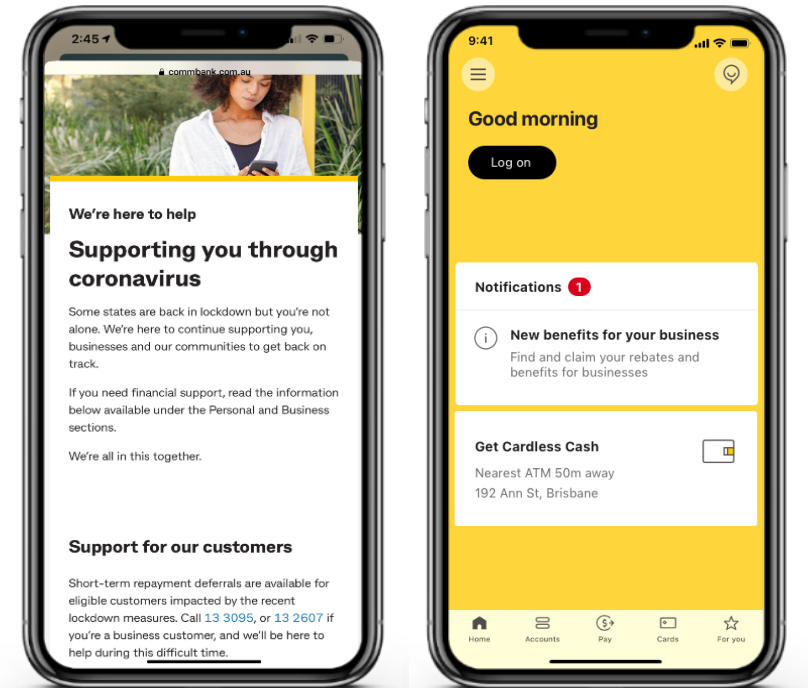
2:45

commbank.com.au

We're here to help

Supporting you through coronavirus

Some states are back in lockdown but you're not alone. We're here to continue supporting you, businesses and our communities to get back on track.

If you need financial support, read the information below available under the Personal and Business sections.

We're all in this together.

Support for our customers

Short-term repayment deferrals are available for eligible customers impacted by the recent lockdown measures. Call 13 3095, or 13 2607 if you're a business customer, and we'll be here to help during this difficult time.

9:41

Good morning

Log on

Notifications 1

New benefits for your business

Find and claim your rebates and benefits for businesses

Get Cardless Cash

Nearest ATM 50m away

192 Ann St, Brisbane

Home

Accounts

Pay

Cards

For you